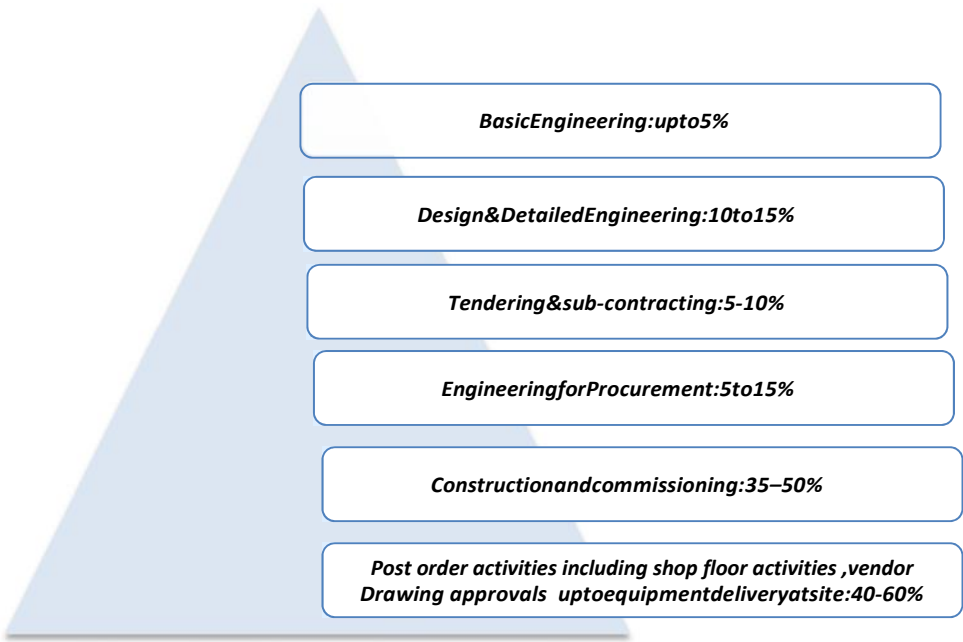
BasicEngineering:upto5%

Design&DetailedEngineering:10to15%

Tendering&sub-contracting:5-10%

EngineeringforProcurement:5to15%

Constructionandcommissioning:35–50%

Post order activities including shop floor activities ,vendor Drawing approvals uptoequipmentdeliveryatsite:40-60%